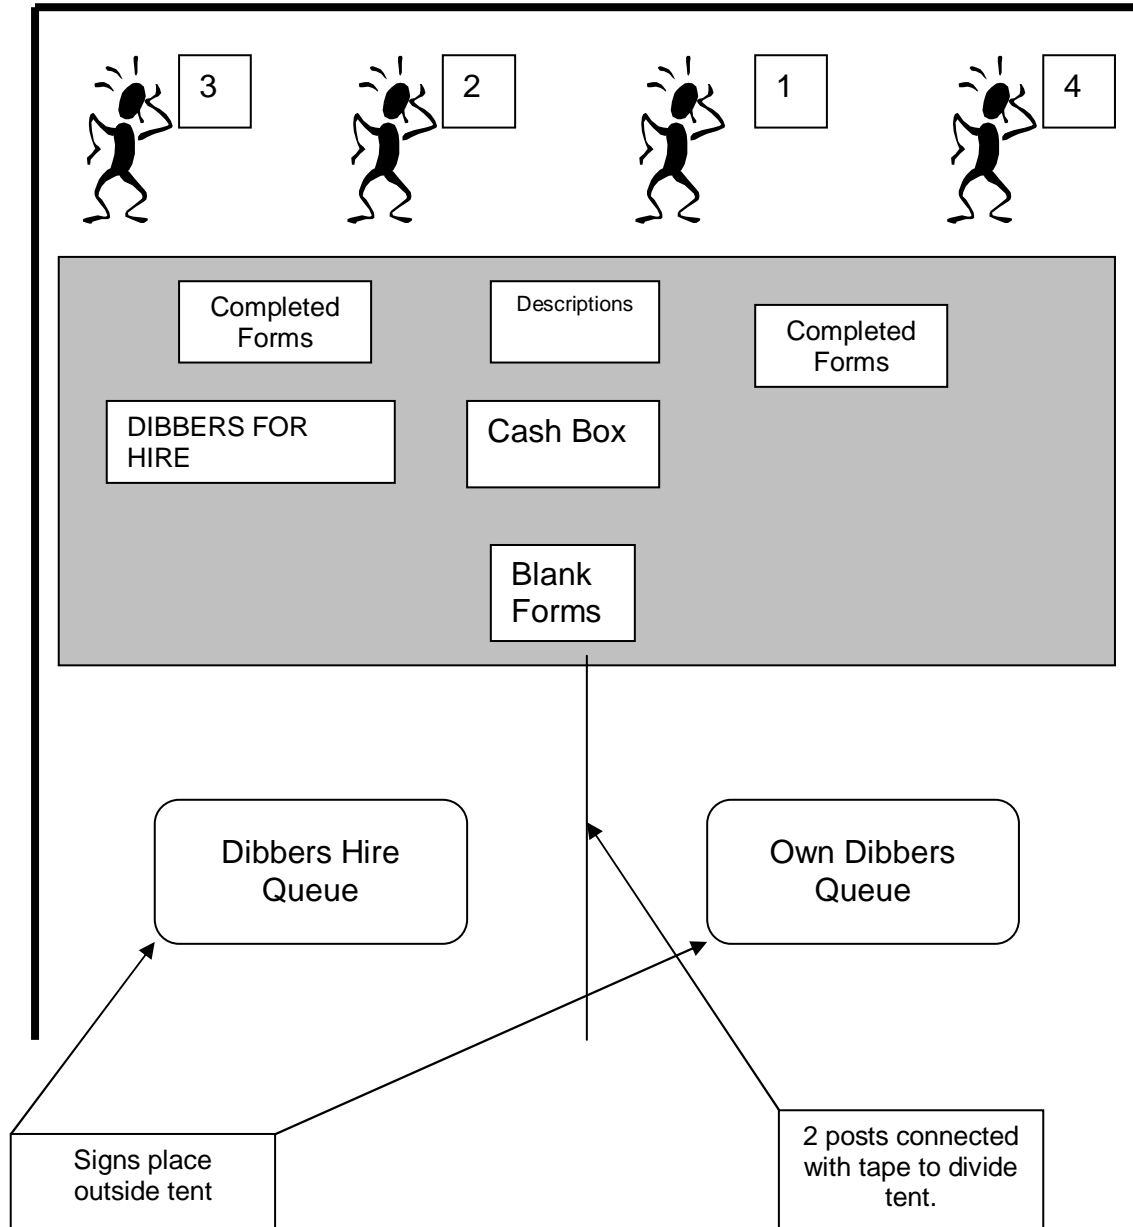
3

2

1

4

Completed Forms

Descriptions

Completed Forms

DIBBERS FOR HIRE

Cash Box

Blank Forms

Dibbers Hire Queue

Own Dibbers Queue

Signs place outside tent

2 posts connected with tape to divide tent.